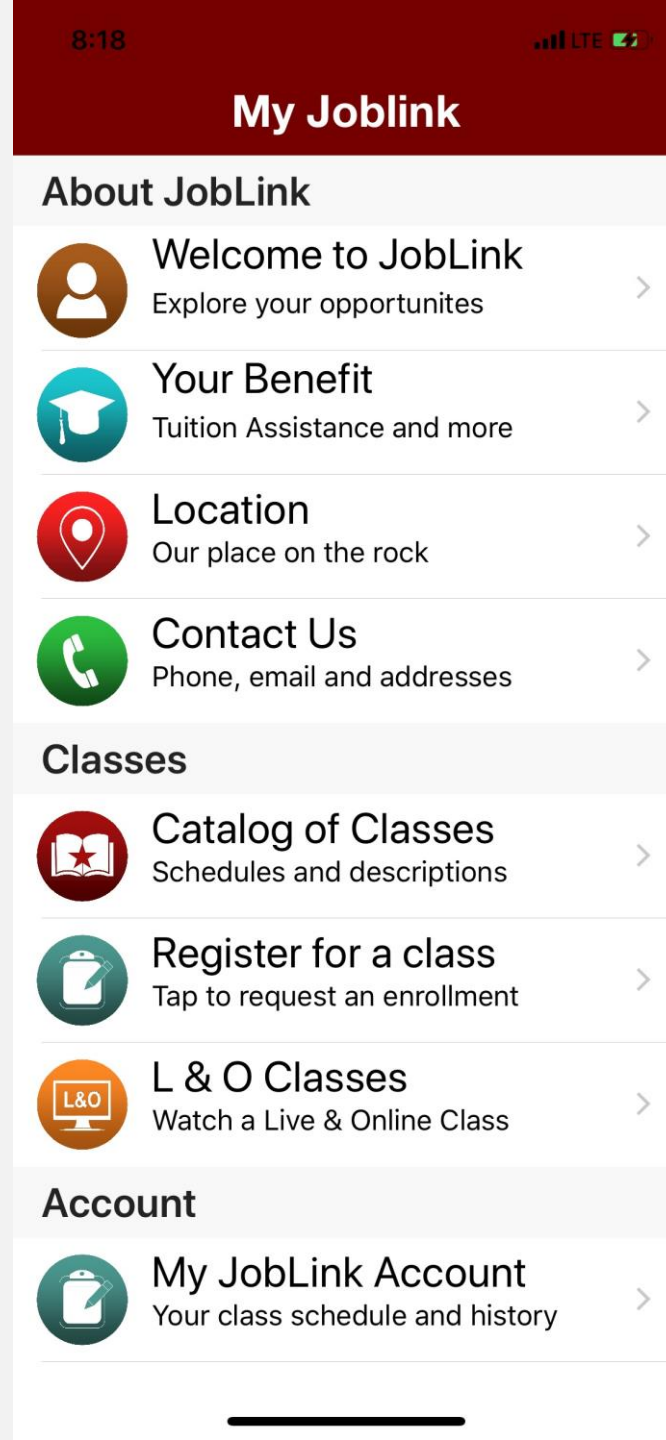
8:18
LTE

My Joblink

About JobLink

Welcome to JobLink
Explore your opportunites

Your Benefit
Tuition Assistance and more

Location
Our place on the rock

Contact Us
Phone, email and addresses

Classes

Catalog of Classes
Schedules and descriptions

Register for a class
Tap to request an enrollment

L&O

L & O Classes
Watch a Live & Online Class

Account

My JobLink Account
Your class schedule and history